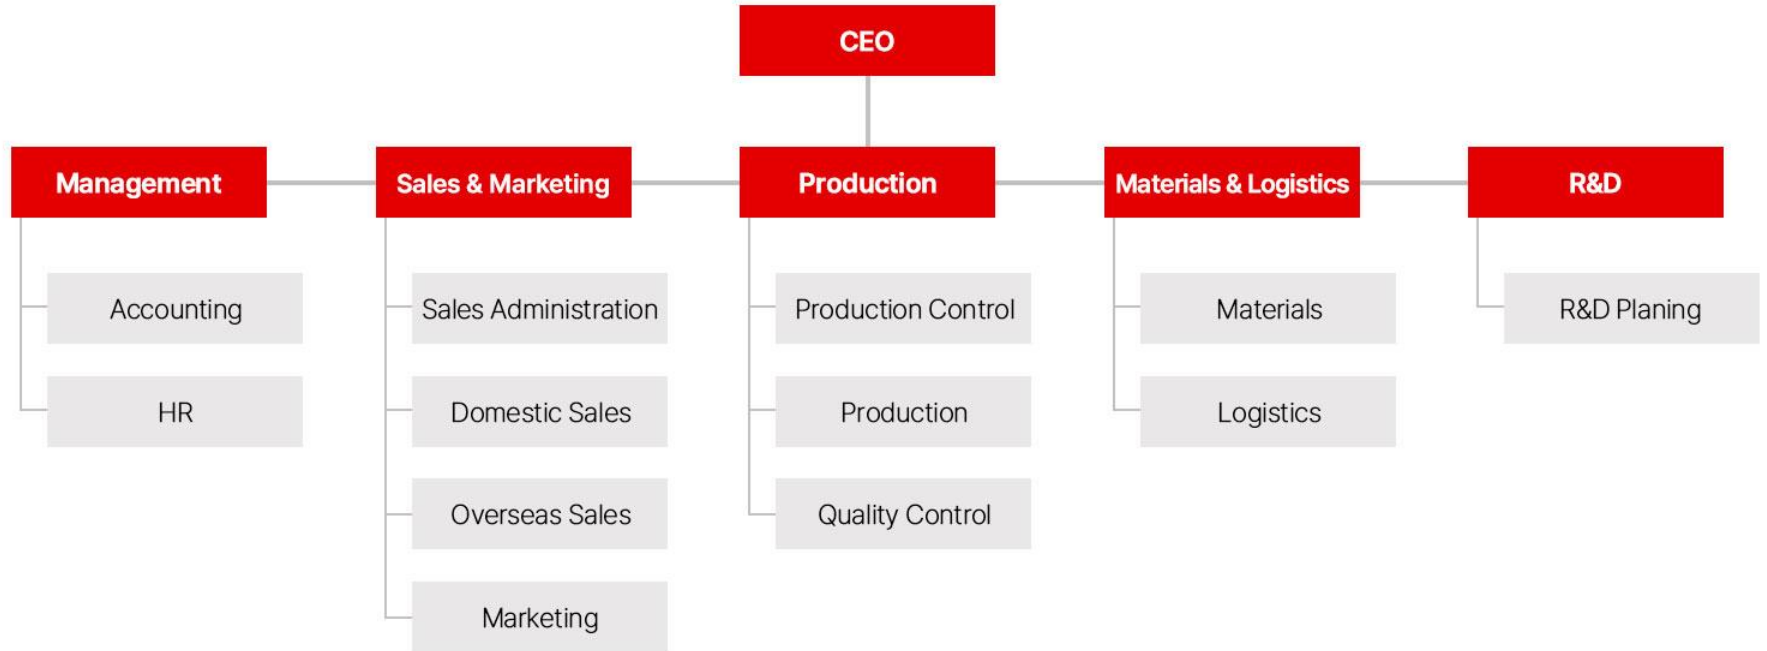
CEO

Management

Accounting

HR

Sales & Marketing

Sales Administration

Domestic Sales

Overseas Sales

Marketing

Production

Production Control

Production

Quality Control

Materials & Logistics

Materials

Logistics

R&D

R&D Planing